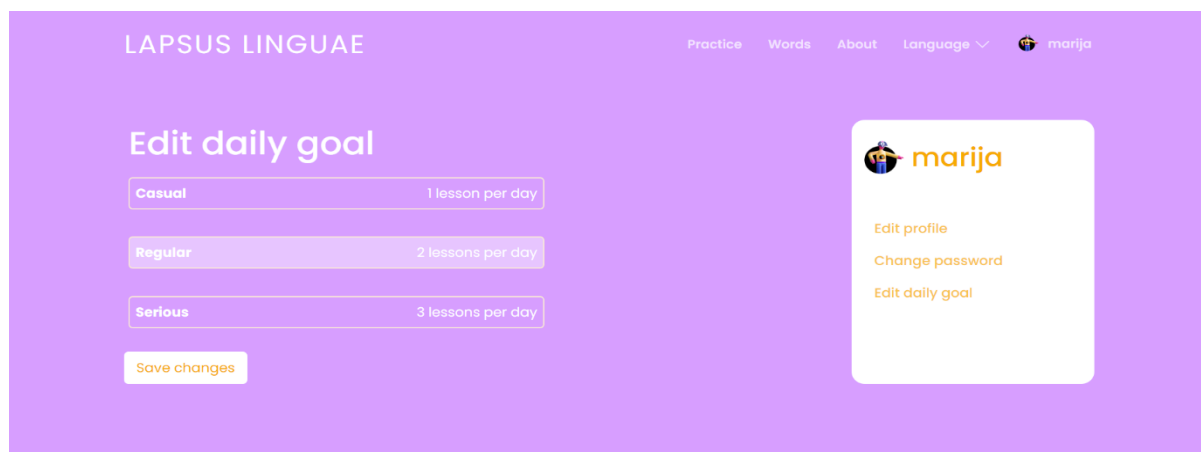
LAPSUS LINGUAE

Practice Words About Language marija

Edit daily goal

Casual 1 lesson per day

Regular 2 lessons per day

Serious 3 lessons per day

Save changes

marija

Edit profile

Change password

Edit daily goal